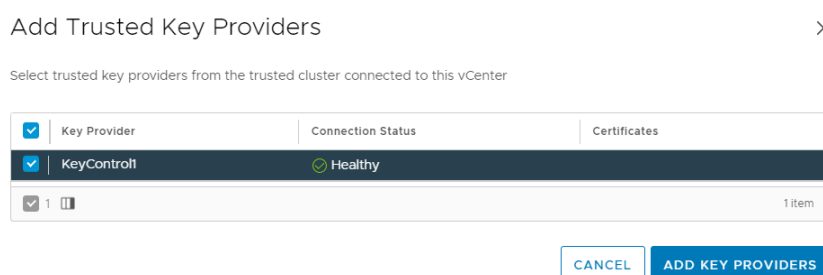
Add Trusted Key Providers

Select trusted key providers from the trusted cluster connected to this vCenter

| Key Provider | Connection Status | Certificates |
|---|---|---|
| KeyControl1 | Healthy | |

1

1 item

CANCEL

ADD KEY PROVIDERS